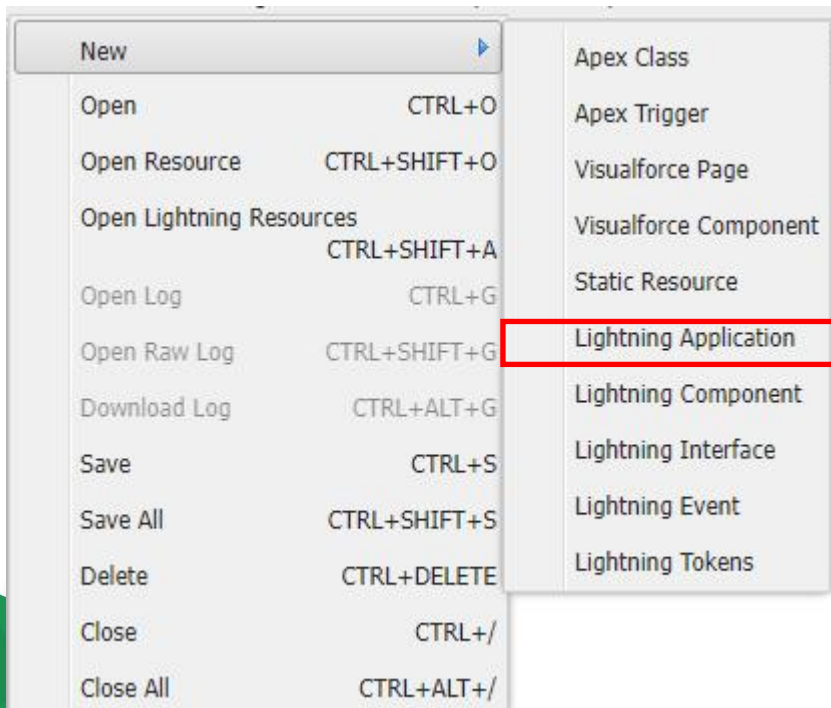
New
Open CTRL+O
Open Resource CTRL+SHIFT+O
Open Lightning Resources CTRL+SHIFT+A
Open Log CTRL+G
Open Raw Log CTRL+SHIFT+G
Download Log CTRL+ALT+G
Save CTRL+S
Save All CTRL+SHIFT+S
Delete CTRL+DELETE
Close CTRL+/
Close All CTRL+ALT+/

Apex Class
Apex Trigger
Visualforce Page
Visualforce Component
Static Resource
Lightning Application
Lightning Component
Lightning Interface
Lightning Event
Lightning Tokens